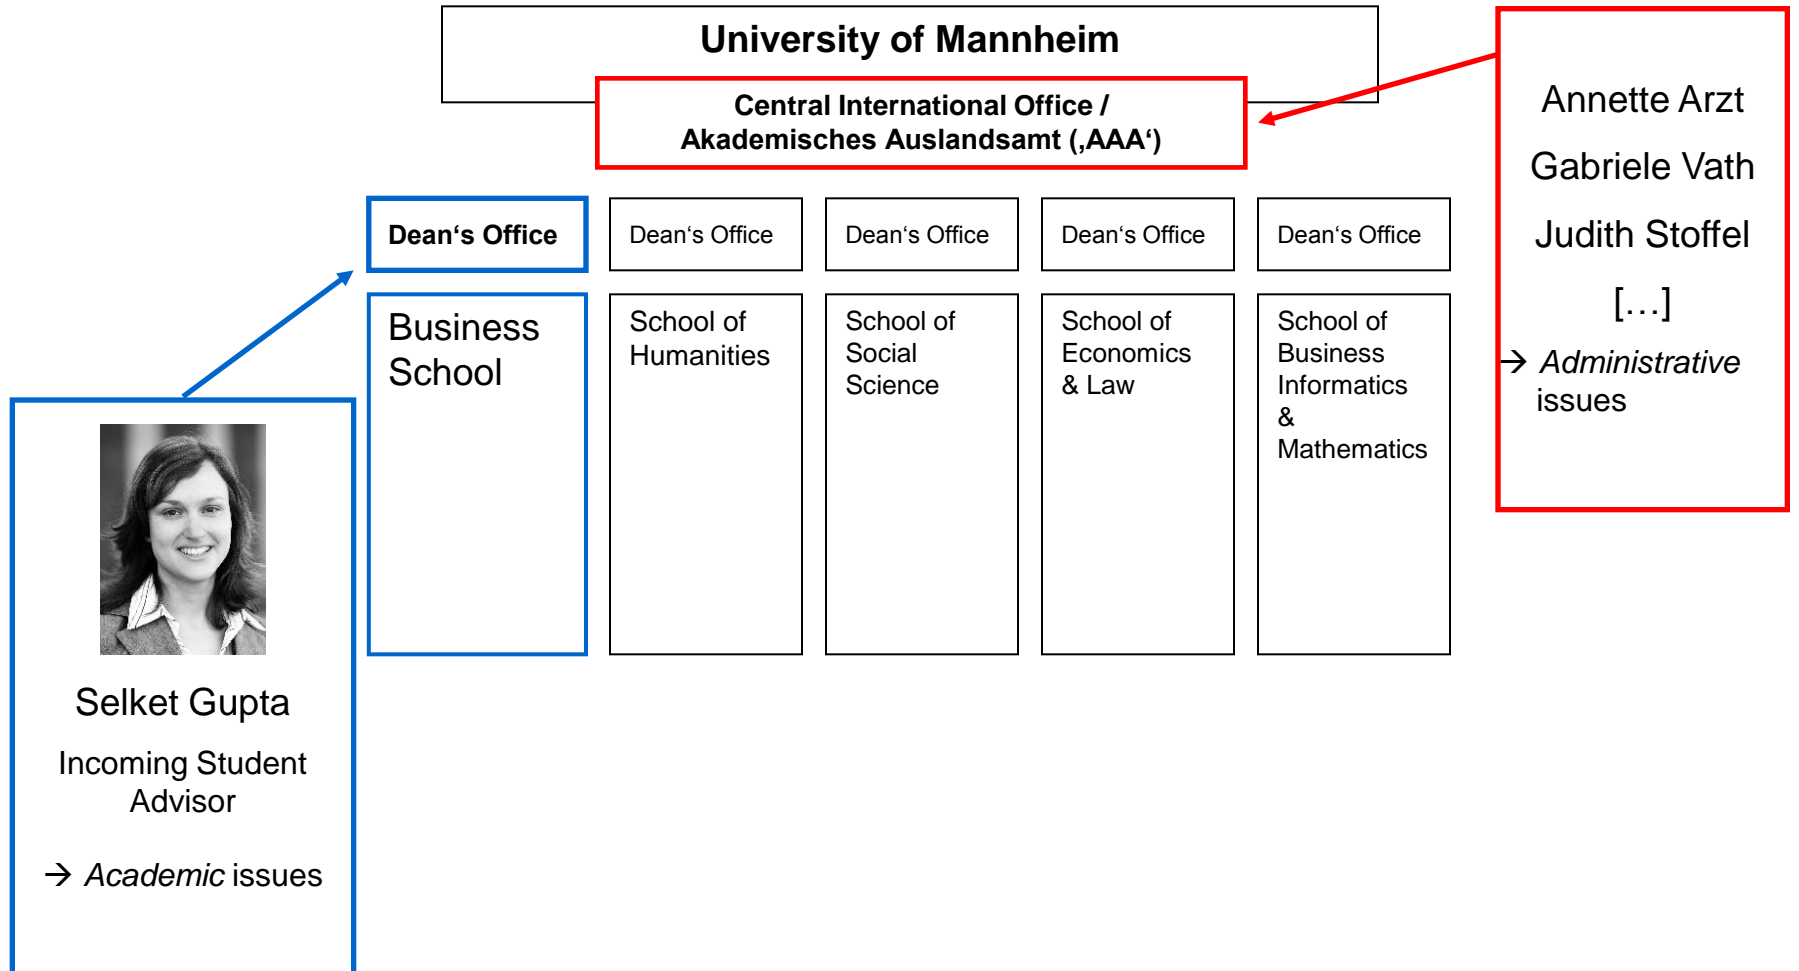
University of Mannheim

Central International Office /
Akademisches Auslandsamt (‚AAA‘)

Annette Arzt

Gabriele Vath

Judith Stoffel

[…]

→ *Administrative* issues

Dean‘s Office

Business School

Dean‘s Office

School of Humanities

Dean‘s Office

School of Social Science

Dean‘s Office

School of Economics & Law

Dean‘s Office

School of Business Informatics & Mathematics

Selket Gupta

Incoming Student Advisor

→ *Academic* issues